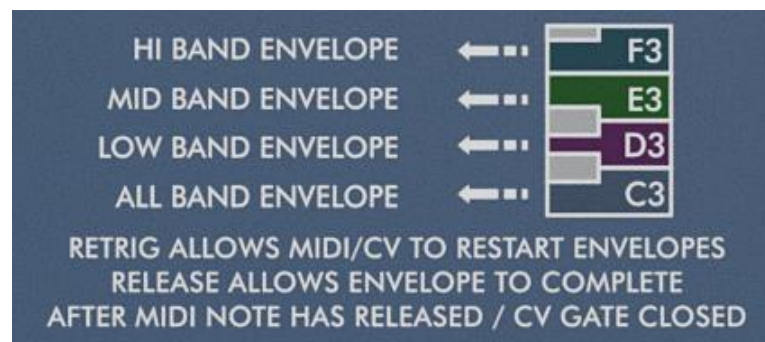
HI BAND ENVELOPE F3
MID BAND ENVELOPE E3
LOW BAND ENVELOPE D3
ALL BAND ENVELOPE C3

RETRIG ALLOWS MIDI/CV TO RESTART ENVELOPES
RELEASE ALLOWS ENVELOPE TO COMPLETE
AFTER MIDI NOTE HAS RELEASED / CV GATE CLOSED